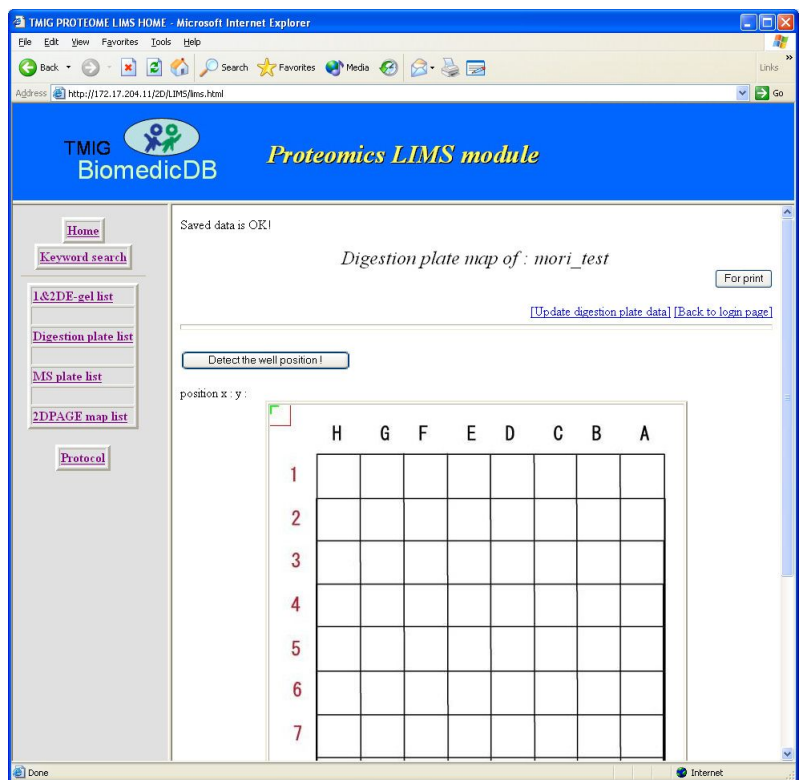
TMIG PROTEOME LIMS HOME - Microsoft Internet Explorer

File Edit View Favorites Tools Help

Back Search Favorites Media Links

Address http://172.17.204.11/2D/LIMS/lims.html Go

TMIG BiomedicDB

Proteomics LIMS module

Home

Keyword search

1&2DE-gel list

Digestion plate list

MS plate list

2DPAGE map list

Protocol

Saved data is OK!

Digestion plate map of : mori_test

For print

[Update digestion plate data] [Back to login page]

Detect the well position !

position x : y :

| | H | G | F | E | D | C | B | A |
|---|---|---|---|---|---|---|---|---|
| 1 | | | | | | | | |
| 2 | | | | | | | | |
| 3 | | | | | | | | |
| 4 | | | | | | | | |
| 5 | | | | | | | | |
| 6 | | | | | | | | |
| 7 | | | | | | | | |

Done

Internet